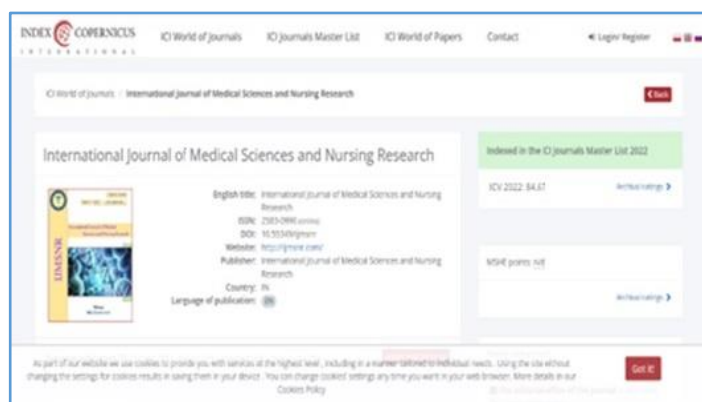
INDEX COPERNICUS INTERNATIONAL

ICI World of Journals ICI Journals Master List ICI World of Papers Contact Login/ Register

ICI World of Journals / International Journal of Medical Sciences and Nursing Research

Back

International Journal of Medical Sciences and Nursing Research

English title: International Journal of Medical Sciences and Nursing Research
ISSN: 2583-0996 (online)
DOI: 10.55349/ijmsnr
Website: http://ijmsnr.com/
Publisher: International Journal of Medical Sciences and Nursing Research
Country: IN
Language of publication: EN

Indexed in the ICI Journals Master List 2022

ICV 2022: 84.67

Archival ratings

MSHE points: n/d

Archival ratings

IJMSNR

As part of our website we use cookies to provide you with services at the highest level, including in a manner tailored to individual needs. Using the site without changing the settings for cookies results in saving them in your device. You can change cookies' settings any time you want in your web browser. More details in our Cookies Policy

Got it!